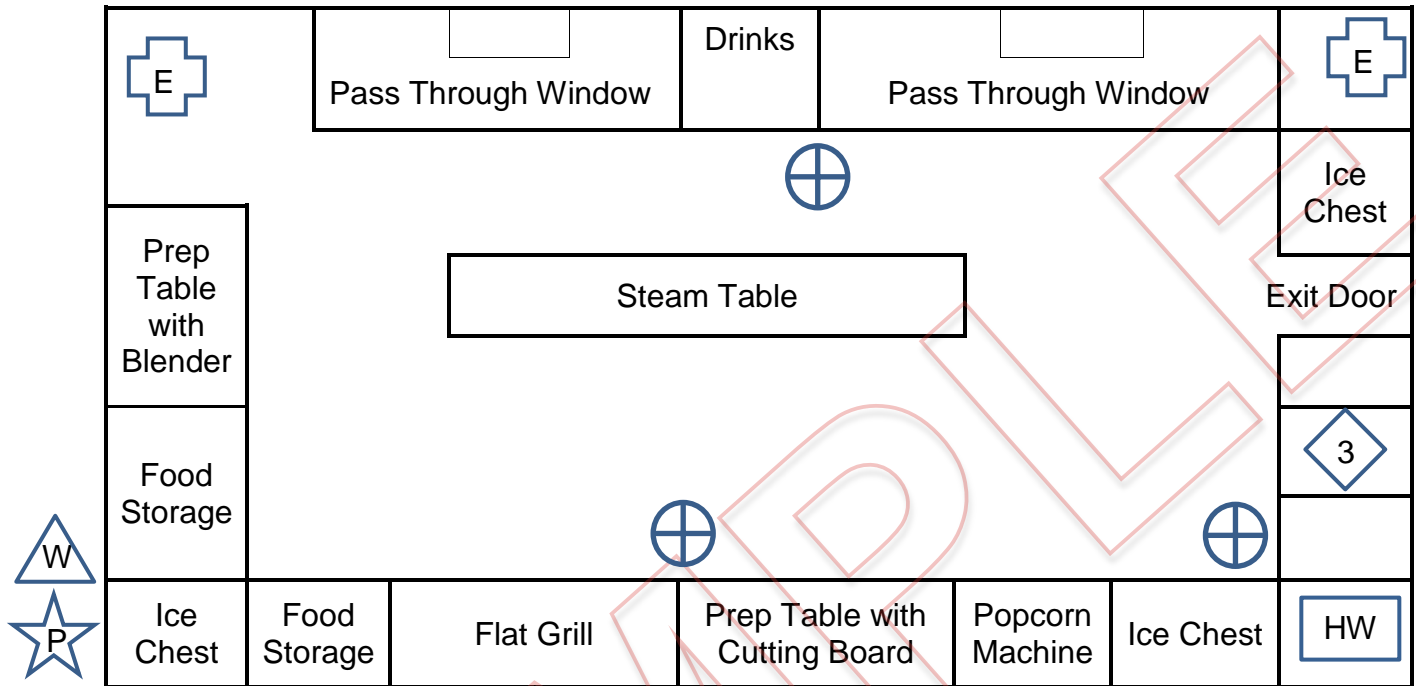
E

Pass Through Window

Drinks

Pass Through Window

E

Ice Chest

Prep Table with Blender

Steam Table

Exit Door

3

Food Storage

W

P

Ice Chest

Food Storage

Flat Grill

Prep Table with Cutting Board

Popcorn Machine

Ice Chest

HW

SAMPLE